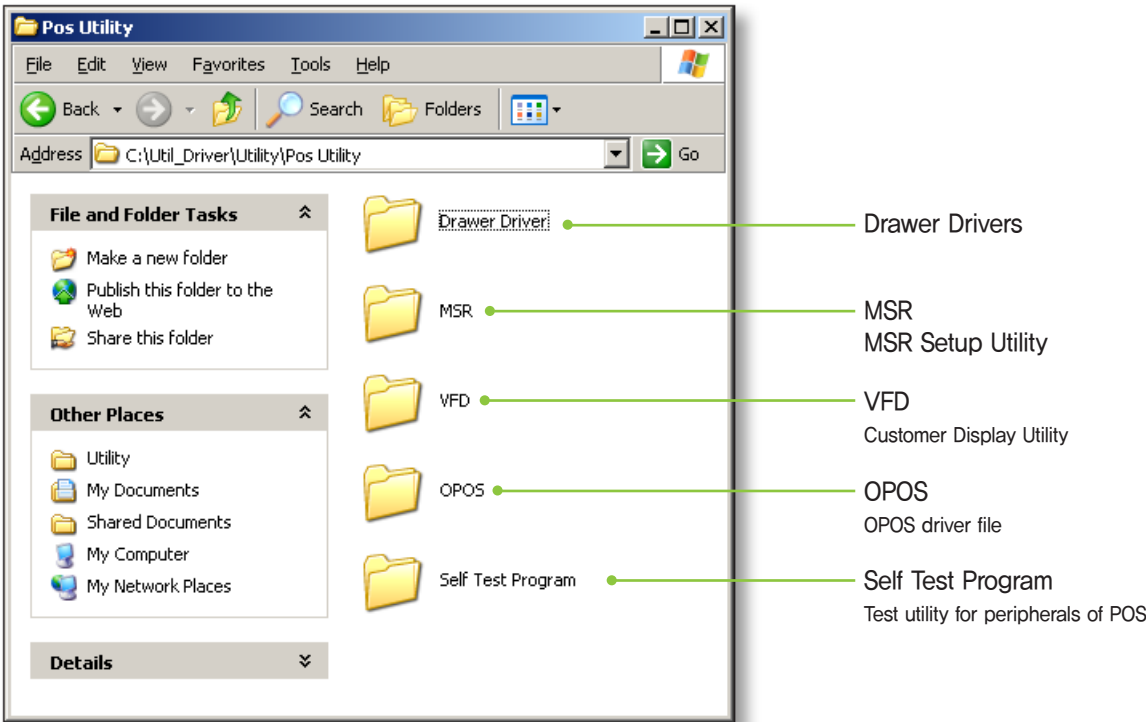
Pos Utility

File Edit View Favorites Tools Help

Back Search Folders

Address C:\Util_Driver\Utility\Pos Utility Go

File and Folder Tasks

Make a new folder

Publish this folder to the Web

Share this folder

Other Places

Utility

My Documents

Shared Documents

My Computer

My Network Places

Details

Drawer Driver

MSR

VFD

OPOS

Self Test Program

Drawer Drivers

MSR
MSR Setup Utility

VFD
Customer Display Utility

OPOS
OPOS driver file

Self Test Program
Test utility for peripherals of POS